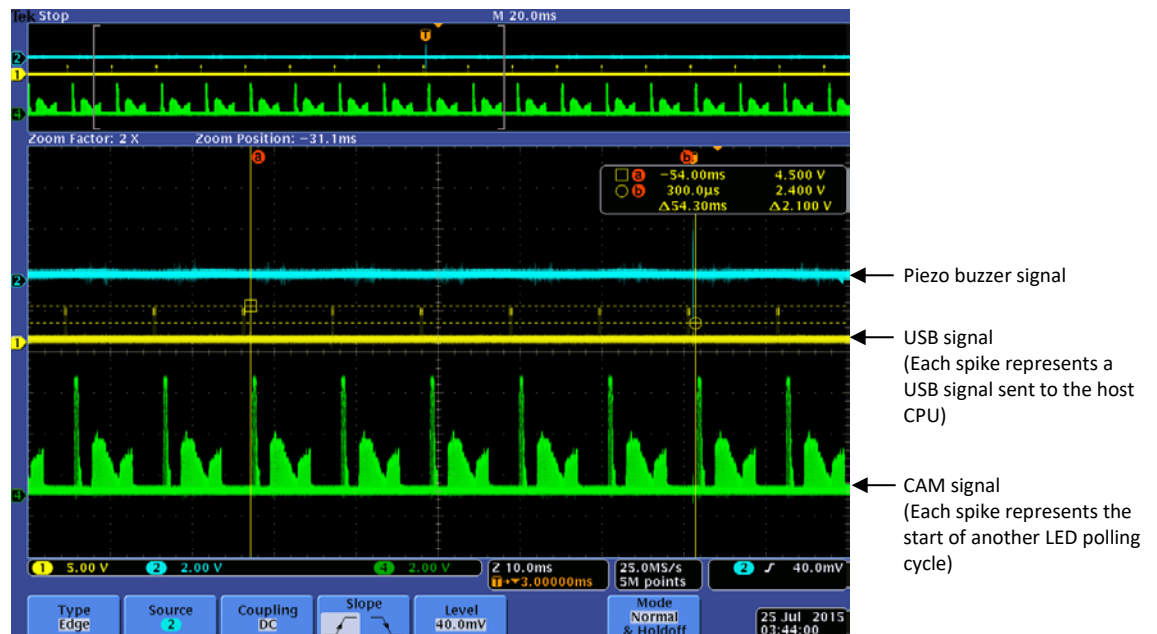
Tek Stop
M 20.0ms
T
2
1
4
Zoom Factor: 2 X
Zoom Position: −31.1ms
a
b
a −54.00ms 4.500 V
b 300.0µs 2.400 V
Δ54.30ms Δ2.100 V
2
1
4
Piezo buzzer signal
USB signal
(Each spike represents a USB signal sent to the host CPU)
CAM signal
(Each spike represents the start of another LED polling cycle)
1 5.00 V
2 2.00 V
4 2.00 V
Z 10.0ms
T→▼3.00000ms
25.0MS/s
5M points
2 ∫ 40.0mV
Type
Edge
Source
2
Coupling
DC
Slope
Level
40.0mV
Mode
Normal
& Holdoff
25 Jul 2015
03:44:00